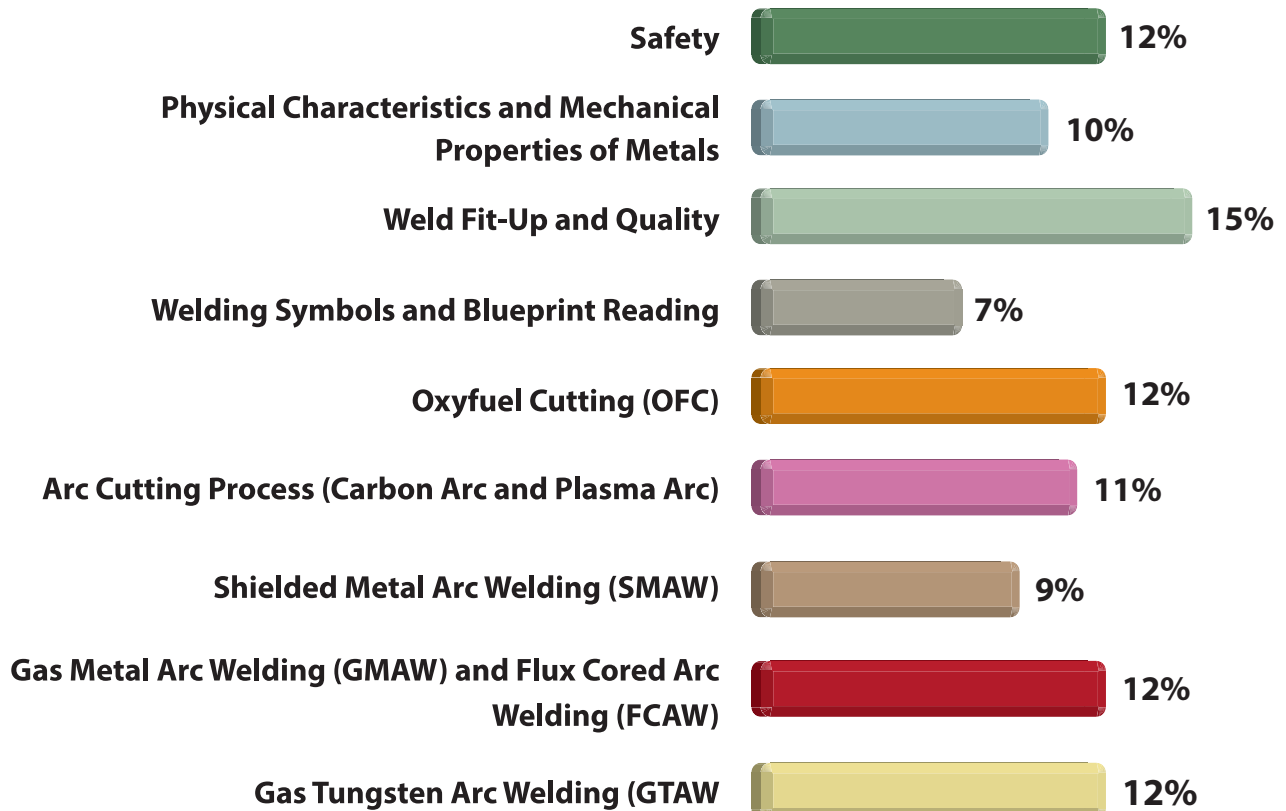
Safety 12%

Physical Characteristics and Mechanical Properties of Metals 10%

Weld Fit-Up and Quality 15%

Welding Symbols and Blueprint Reading 7%

Oxyfuel Cutting (OFC) 12%

Arc Cutting Process (Carbon Arc and Plasma Arc) 11%

Shielded Metal Arc Welding (SMAW) 9%

Gas Metal Arc Welding (GMAW) and Flux Cored Arc Welding (FCAW) 12%

Gas Tungsten Arc Welding (GTAW 12%